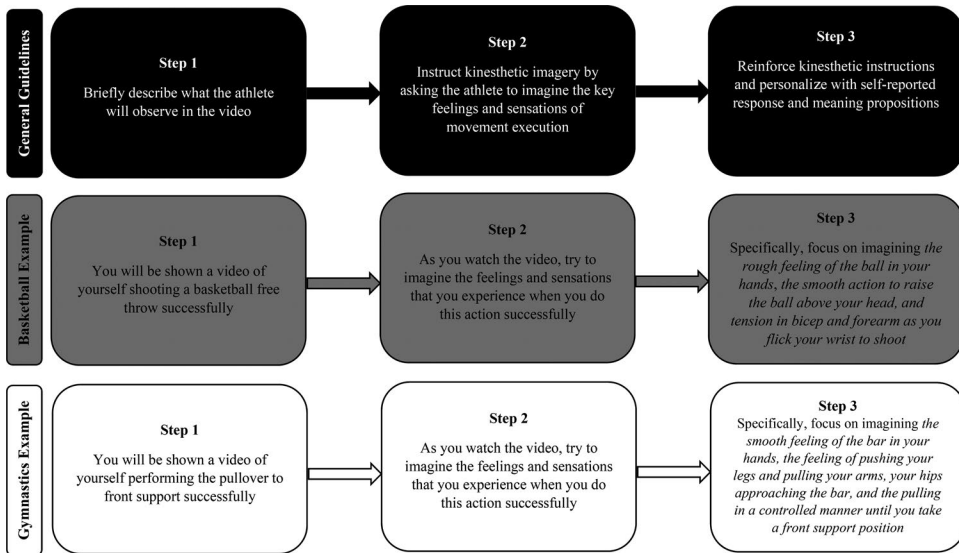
General Guidelines

Step 1

Briefly describe what the athlete will observe in the video

Step 2

Instruct kinesthetic imagery by asking the athlete to imagine the key feelings and sensations of movement execution

Step 3

Reinforce kinesthetic instructions and personalize with self-reported response and meaning propositions

Basketball Example

Step 1

You will be shown a video of yourself shooting a basketball free throw successfully

Step 2

As you watch the video, try to imagine the feelings and sensations that you experience when you do this action successfully

Step 3

Specifically, focus on imagining *the rough feeling of the ball in your hands, the smooth action to raise the ball above your head, and tension in bicep and forearm as you flick your wrist to shoot*

Gymnastics Example

Step 1

You will be shown a video of yourself performing the pullover to front support successfully

Step 2

As you watch the video, try to imagine the feelings and sensations that you experience when you do this action successfully

Step 3

Specifically, focus on imagining *the smooth feeling of the bar in your hands, the feeling of pushing your legs and pulling your arms, your hips approaching the bar, and the pulling in a controlled manner until you take a front support position*